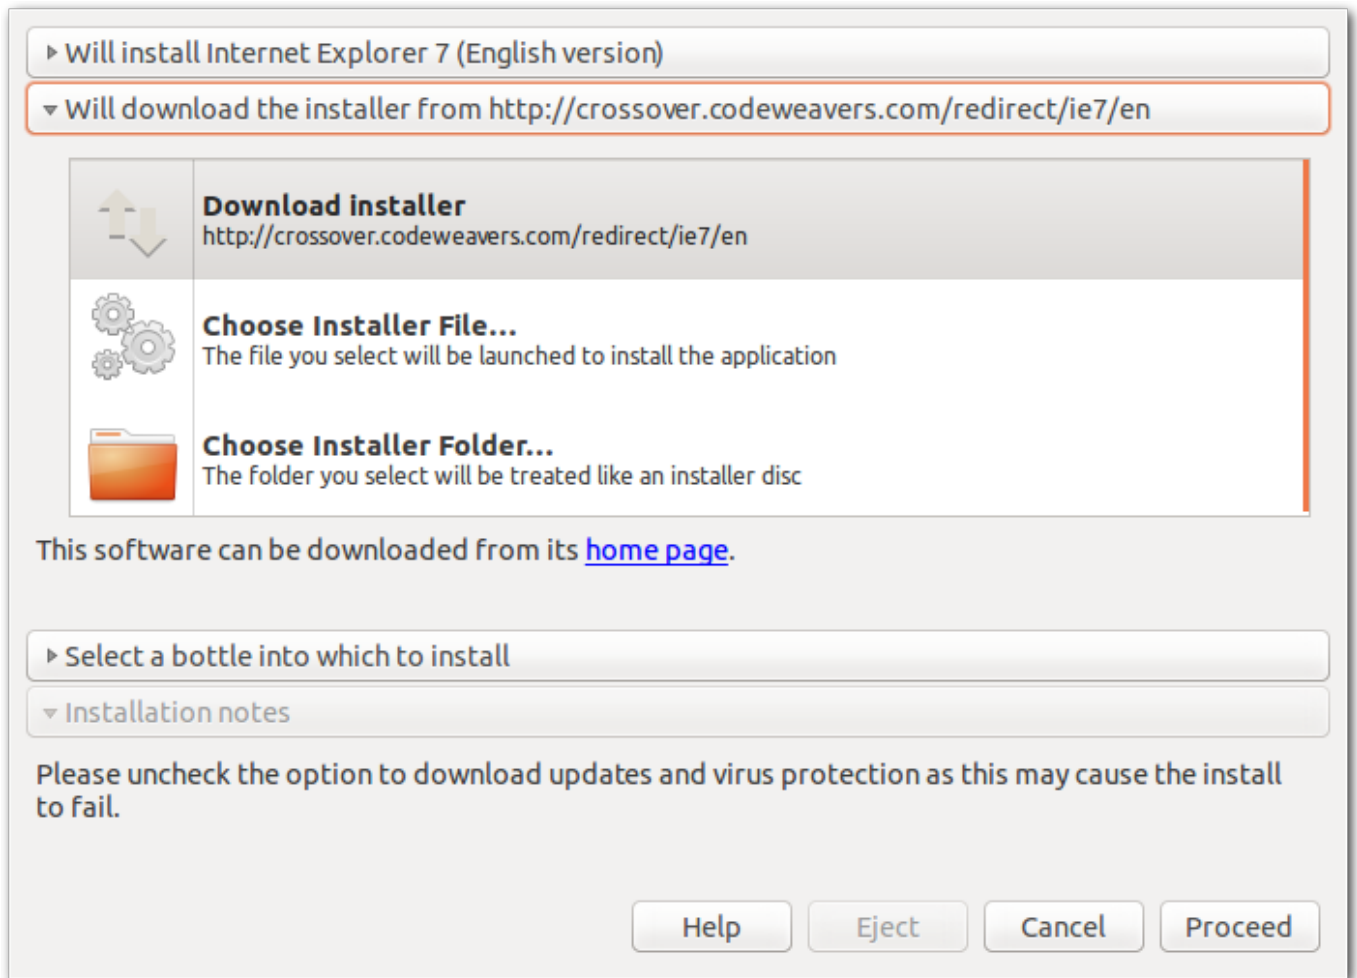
Will install Internet Explorer 7 (English version)

Will download the installer from http://crossover.codeweavers.com/redirect/ie7/en

**Download installer**
http://crossover.codeweavers.com/redirect/ie7/en

**Choose Installer File...**
The file you select will be launched to install the application

**Choose Installer Folder...**
The folder you select will be treated like an installer disc

This software can be downloaded from its home page.

Select a bottle into which to install

Installation notes

Please uncheck the option to download updates and virus protection as this may cause the install to fail.

Help Eject Cancel Proceed